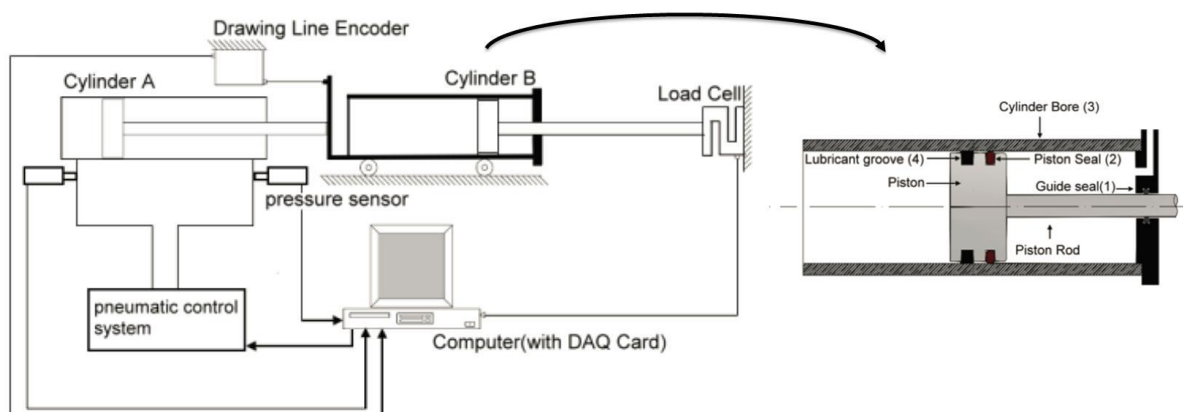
Drawing Line Encoder

Cylinder A

Cylinder B

Load Cell

pressure sensor

pneumatic control system

Computer(with DAQ Card)

Cylinder Bore (3)

Lubricant groove (4)

Piston Seal (2)

Piston

Guide seal(1)

Piston Rod